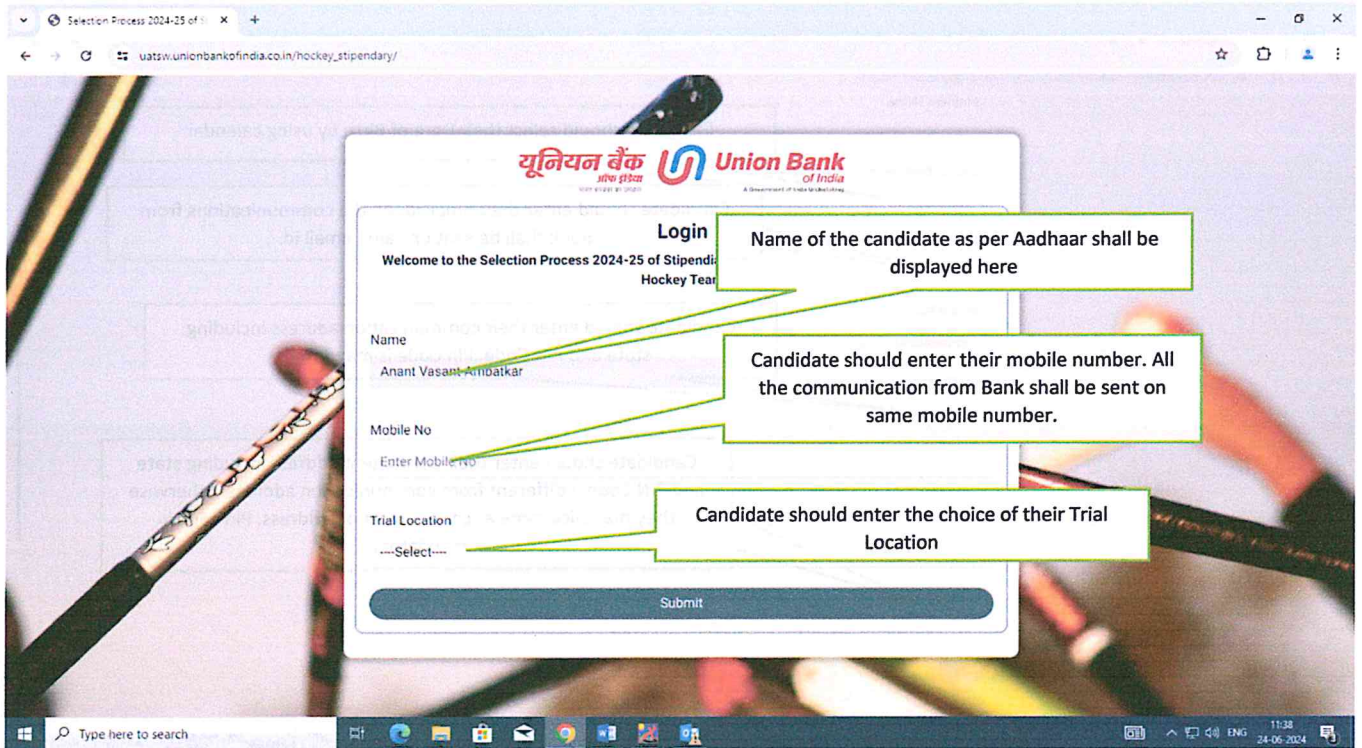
Selection Process 2024-25 of S

uatsw.unionbankofindia.co.in/hockey_stipendary/

यूनियन बैंक ऑफ इंडिया Union Bank of India

Login

Welcome to the Selection Process 2024-25 of Stipendia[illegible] Hockey Tea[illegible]

Name of the candidate as per Aadhaar shall be displayed here

Name

Anant Vasant Ambatkar

Candidate should enter their mobile number. All the communication from Bank shall be sent on same mobile number.

Mobile No

Enter Mobile No

Trial Location

---Select---

Candidate should enter the choice of their Trial Location

Submit

Type here to search

ENG 11:38 24-06-2024